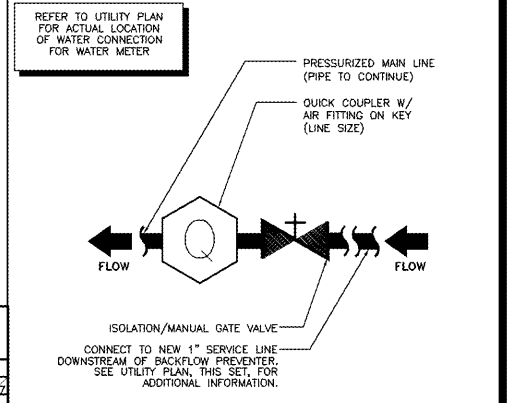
REFER TO UTILITY PLAN FOR ACTUAL LOCATION OF WATER CONNECTION FOR WATER METER

PRESSURIZED MAIN LINE (PIPE TO CONTINUE)

QUICK COUPLER W/ AIR FITTING ON KEY (LINE SIZE)

Q

FLOW

FLOW

ISOLATION/MANUAL GATE VALVE

CONNECT TO NEW 1" SERVICE LINE DOWNSTREAM OF BACKFLOW PREVENTER. SEE UTILITY PLAN, THIS SET, FOR ADDITIONAL INFORMATION.